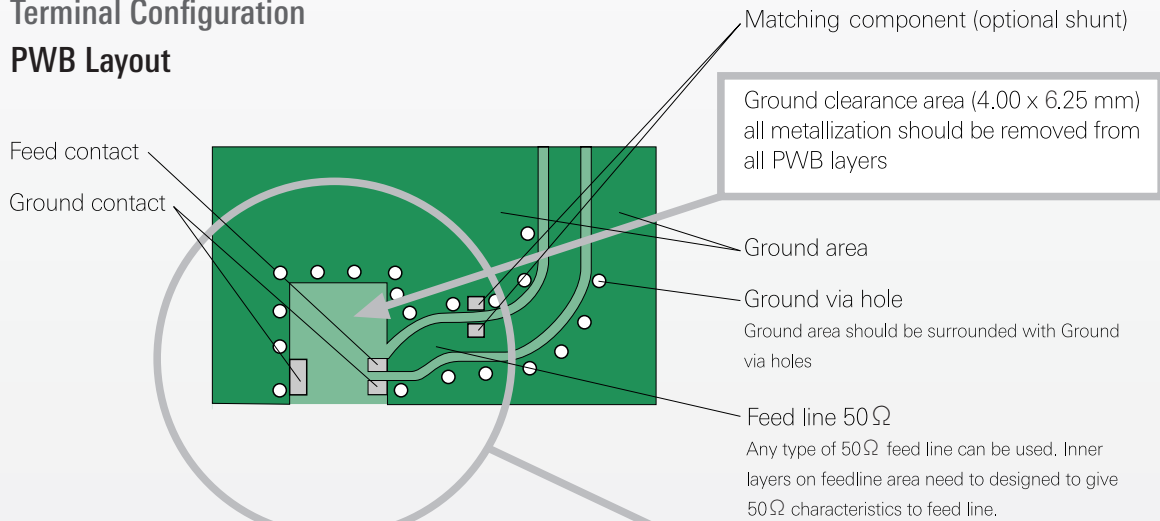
Terminal Configuration

PWB Layout

Matching component (optional shunt)

Ground clearance area (4.00 x 6.25 mm) all metallization should be removed from all PWB layers

Feed contact

Ground contact

Ground area

Ground via hole

Ground area should be surrounded with Ground via holes

Feed line 50$\Omega$

Any type of 50$\Omega$ feed line can be used. Inner layers on feedline area need to designed to give 50$\Omega$ characteristics to feed line.